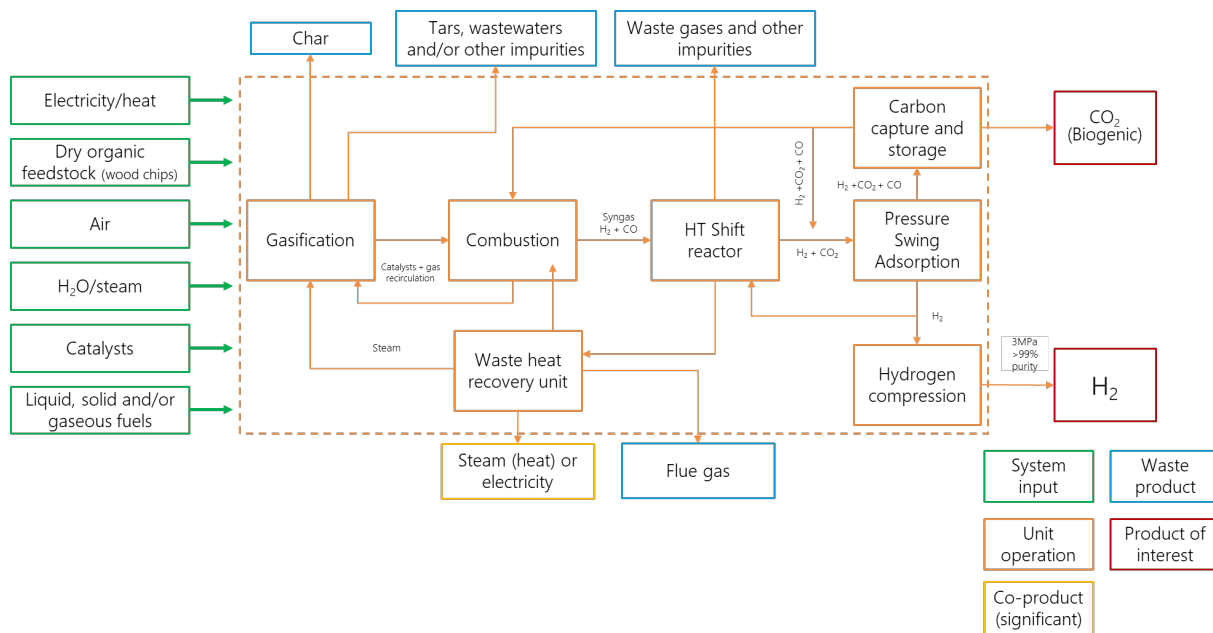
Char

Tars, wastewaters and/or other impurities

Waste gases and other impurities

Electricity/heat

Dry organic feedstock (wood chips)

Air

$H_2O$/steam

Catalysts

Liquid, solid and/or gaseous fuels

Carbon capture and storage

$CO_2$ (Biogenic)

$H_2 + CO_2 + CO$

$H_2 + CO_2 + CO$

Gasification

Combustion

Syngas $H_2 + CO$

HT Shift reactor

Pressure Swing Adsorption

$H_2 + CO_2$

Catalysts + gas recirculation

$H_2$

Steam

Waste heat recovery unit

3MPa >99% purity

Hydrogen compression

$H_2$

Steam (heat) or electricity

Flue gas

System input

Waste product

Unit operation

Product of interest

Co-product (significant)